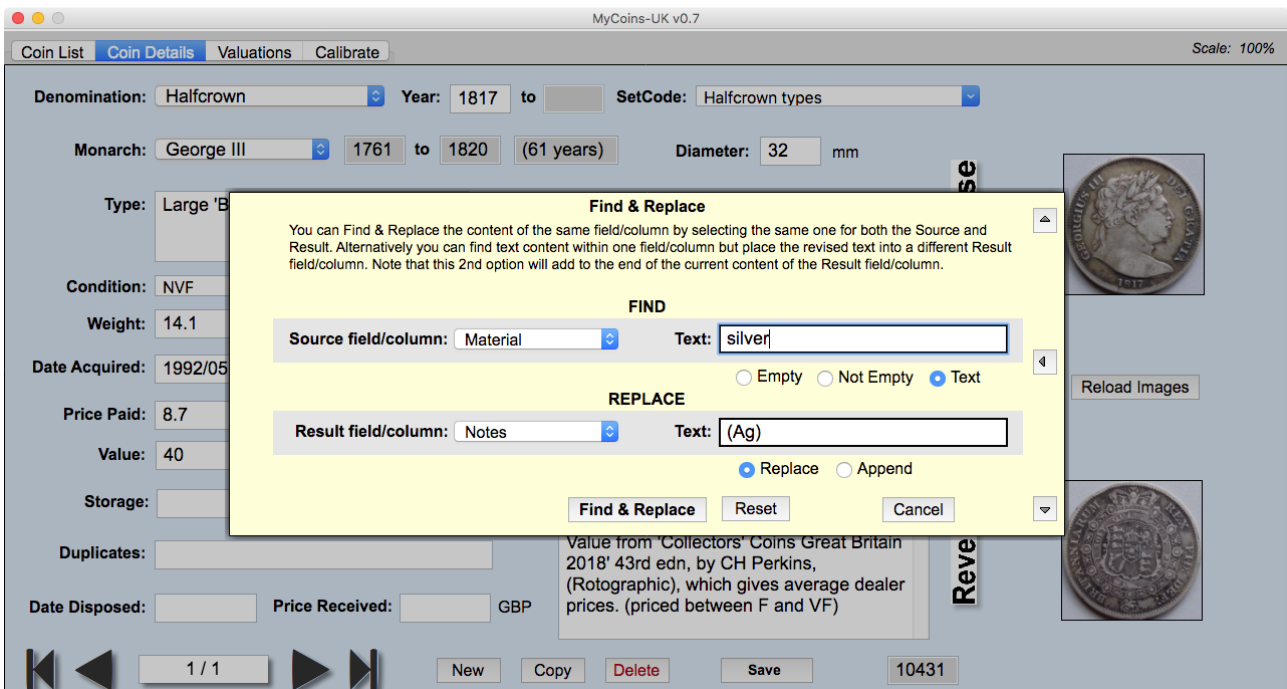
MyCoins-UK v0.7

Coin List | Coin Details | Valuations | Calibrate

Scale: 100%

Denomination: Halfcrown

Year: 1817 to

SetCode: Halfcrown types

Monarch: George III 1761 to 1820 (61 years)

Diameter: 32 mm

Type: Large 'B

Condition: NVF

Weight: 14.1

Date Acquired: 1992/05

Price Paid: 8.7

Value: 40

Storage:

Duplicates:

Date Disposed:

Price Received: GBP

se

Reve

Reload Images

Find & Replace

You can Find & Replace the content of the same field/column by selecting the same one for both the Source and Result. Alternatively you can find text content within one field/column but place the revised text into a different Result field/column. Note that this 2nd option will add to the end of the current content of the Result field/column.

FIND

Source field/column: Material

Text: silver

Empty Not Empty Text

REPLACE

Result field/column: Notes

Text: (Ag)

Replace Append

Find & Replace Reset Cancel

Value from 'Collectors' Coins Great Britain 2018' 43rd edn, by CH Perkins, (Rotographic), which gives average dealer prices. (priced between F and VF)

1 / 1

New Copy Delete Save 10431